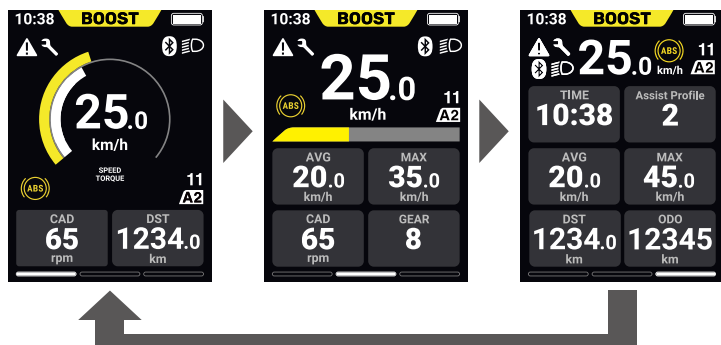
10:38 BOOST

25.0
km/h

SPEED
TORQUE

ABS

11
A2

CAD
65
rpm

DST
1234.0
km

10:38 BOOST

25.0
km/h

ABS

11
A2

AVG
20.0
km/h

MAX
35.0
km/h

CAD
65
rpm

GEAR
8

10:38 BOOST

25.0
ABS
km/h

11
A2

TIME
10:38

Assist Profile
2

AVG
20.0
km/h

MAX
45.0
km/h

DST
1234.0
km

ODO
12345
km